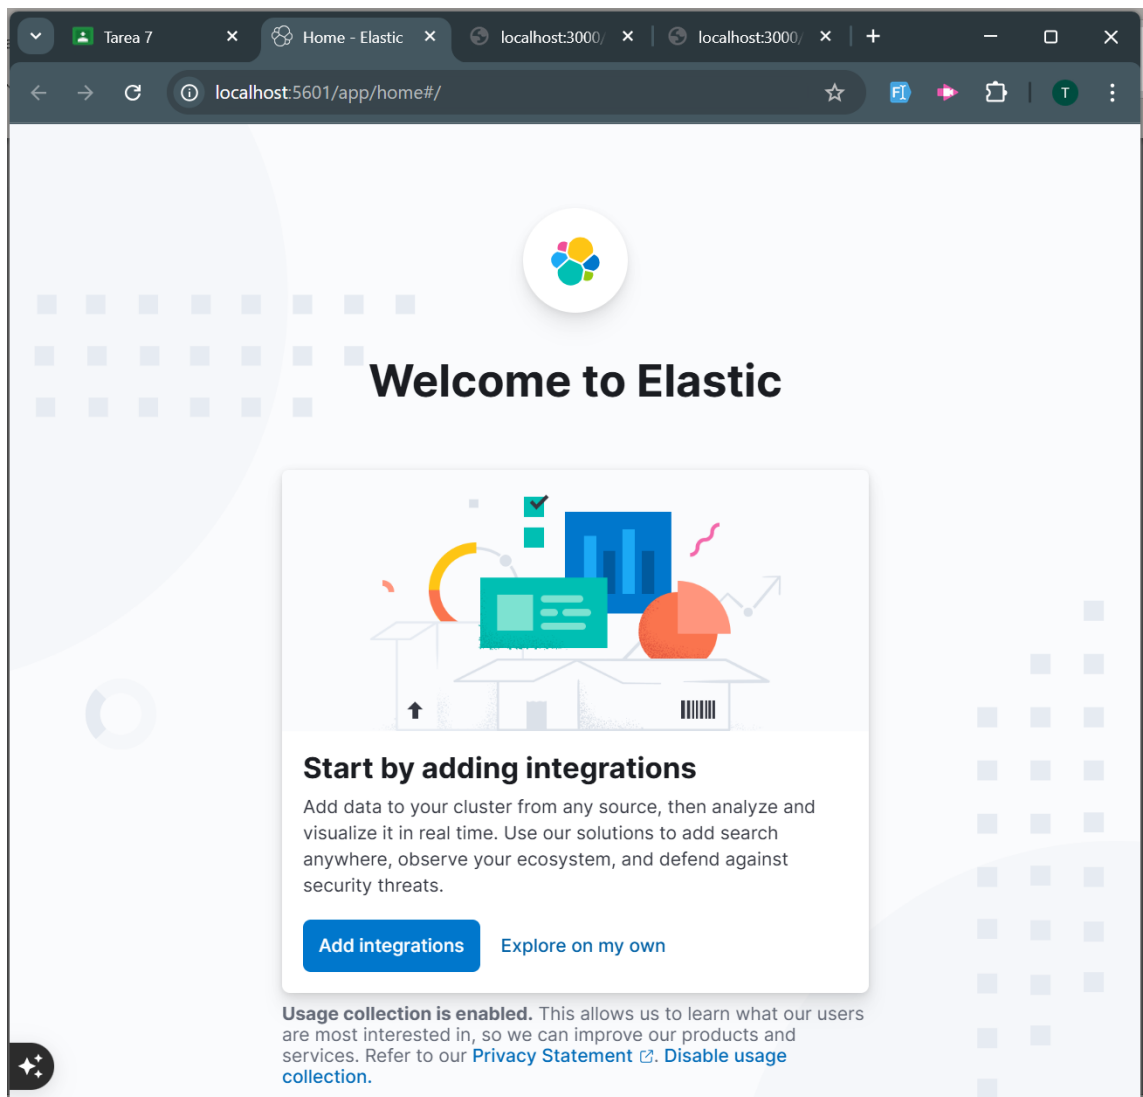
Tarea 7

Home - Elastic

localhost:3000/

localhost:3000/

localhost:5601/app/home#/

Welcome to Elastic

Start by adding integrations

Add data to your cluster from any source, then analyze and visualize it in real time. Use our solutions to add search anywhere, observe your ecosystem, and defend against security threats.

Add integrations

Explore on my own

**Usage collection is enabled.** This allows us to learn what our users are most interested in, so we can improve our products and services. Refer to our Privacy Statement. Disable usage collection.